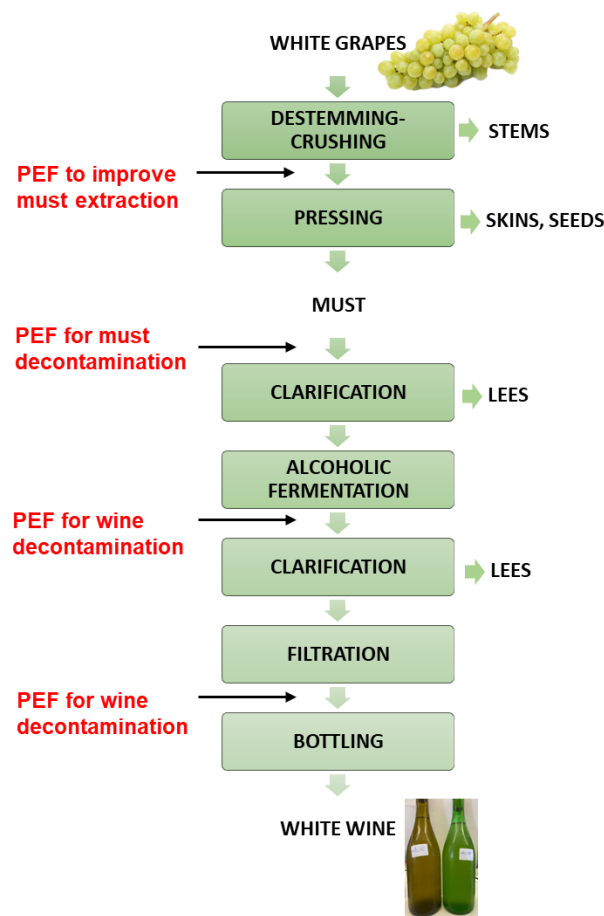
WHITE GRAPES

DESTEMMING-CRUSHING

STEMS

PEF to improve must extraction

PRESSING

SKINS, SEEDS

MUST

PEF for must decontamination

CLARIFICATION

LEES

ALCOHOLIC FERMENTATION

PEF for wine decontamination

CLARIFICATION

LEES

FILTRATION

PEF for wine decontamination

BOTTLING

WHITE WINE